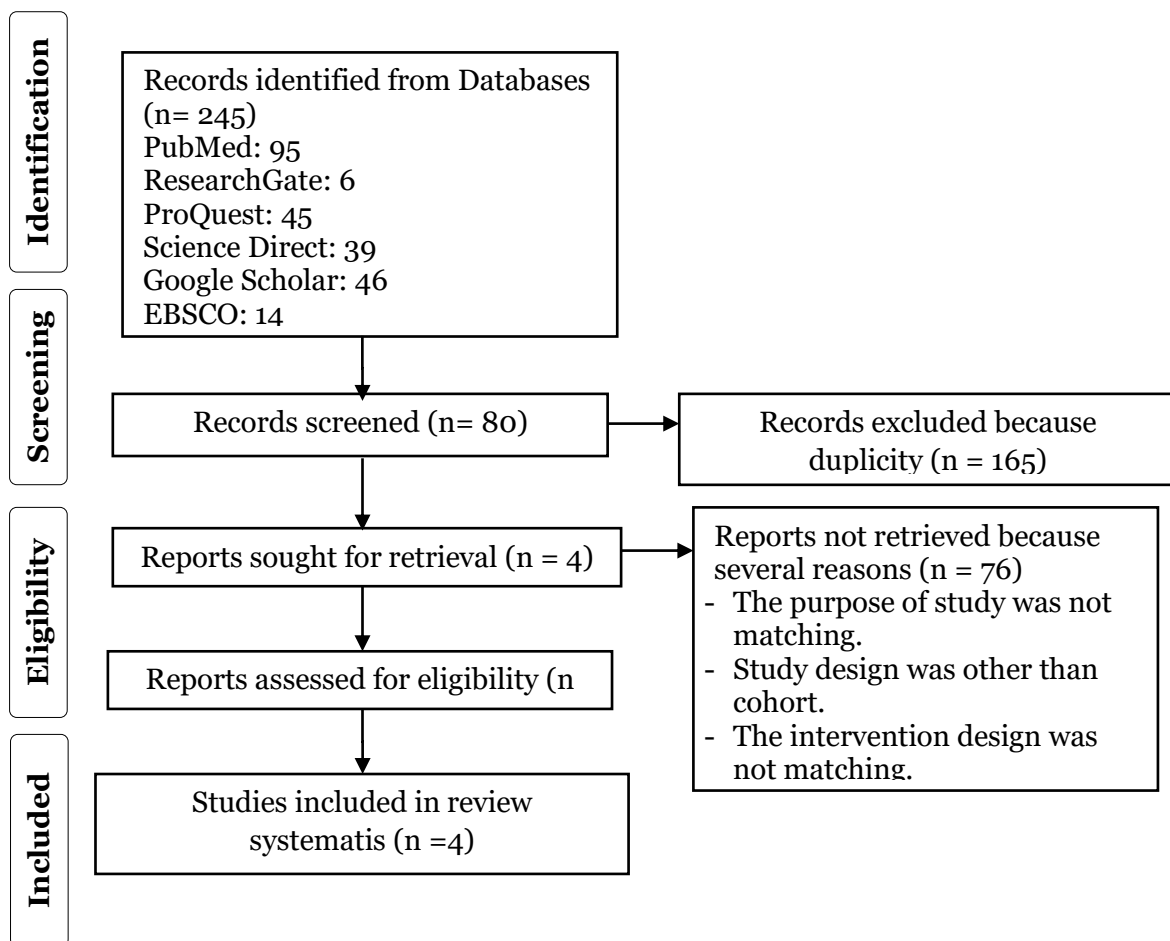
Identification

Records identified from Databases (n= 245)
PubMed: 95
ResearchGate: 6
ProQuest: 45
Science Direct: 39
Google Scholar: 46
EBSCO: 14

Screening

Records screened (n= 80)

Records excluded because duplicity (n = 165)

Eligibility

Reports sought for retrieval (n = 4)

Reports not retrieved because several reasons (n = 76)
- The purpose of study was not matching.
- Study design was other than cohort.
- The intervention design was not matching.

Reports assessed for eligibility (n

Included

Studies included in review systematis (n =4)